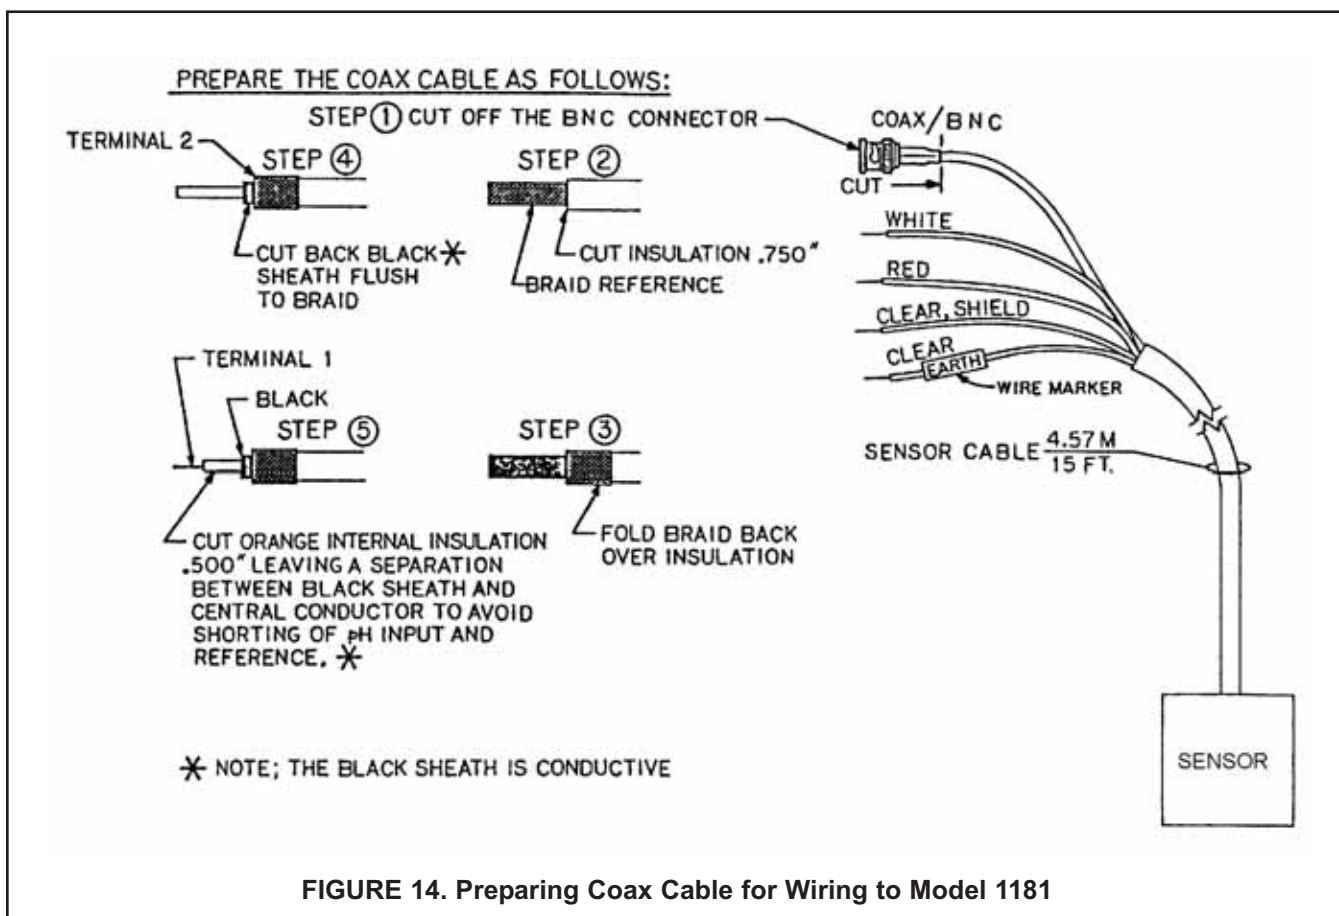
PREPARE THE COAX CABLE AS FOLLOWS:

STEP ① CUT OFF THE BNC CONNECTOR

COAX/BNC

CUT

TERMINAL 2

STEP ④

CUT BACK BLACK ✳ SHEATH FLUSH TO BRAID

STEP ②

CUT INSULATION .750"

BRAID REFERENCE

WHITE

RED

CLEAR, SHIELD

CLEAR

EARTH

WIRE MARKER

TERMINAL 1

BLACK

STEP ⑤

STEP ③

SENSOR CABLE $\frac{4.57 M}{15 FT.}$

CUT ORANGE INTERNAL INSULATION .500" LEAVING A SEPARATION BETWEEN BLACK SHEATH AND CENTRAL CONDUCTOR TO AVOID SHORTING OF pH INPUT AND REFERENCE. ✳

FOLD BRAID BACK OVER INSULATION

✳ NOTE; THE BLACK SHEATH IS CONDUCTIVE

SENSOR

FIGURE 14. Preparing Coax Cable for Wiring to Model 1181